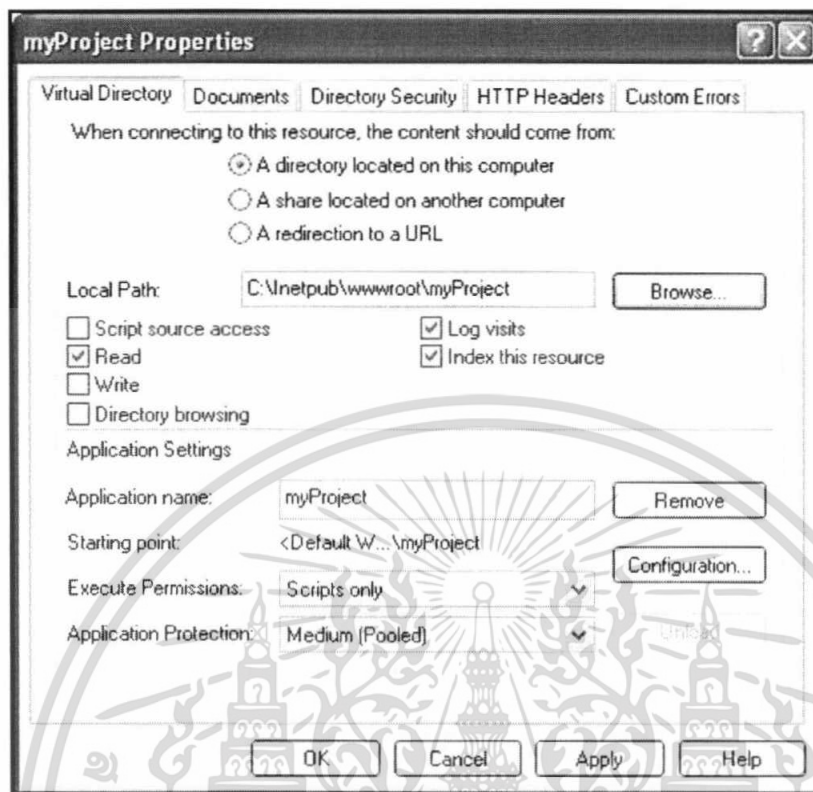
myProject Properties

Virtual Directory | Documents | Directory Security | HTTP Headers | Custom Errors

When connecting to this resource, the content should come from:

A directory located on this computer

A share located on another computer

A redirection to a URL

Local Path: C:\Inetpub\wwwroot\myProject Browse...

Script source access

Read

Write

Directory browsing

Log visits

Index this resource

Application Settings

Application name: myProject Remove

Starting point: <Default W...\myProject

Configuration...

Execute Permissions: Scripts only

Application Protection: Medium (Pooled)

Unload

OK Cancel Apply Help